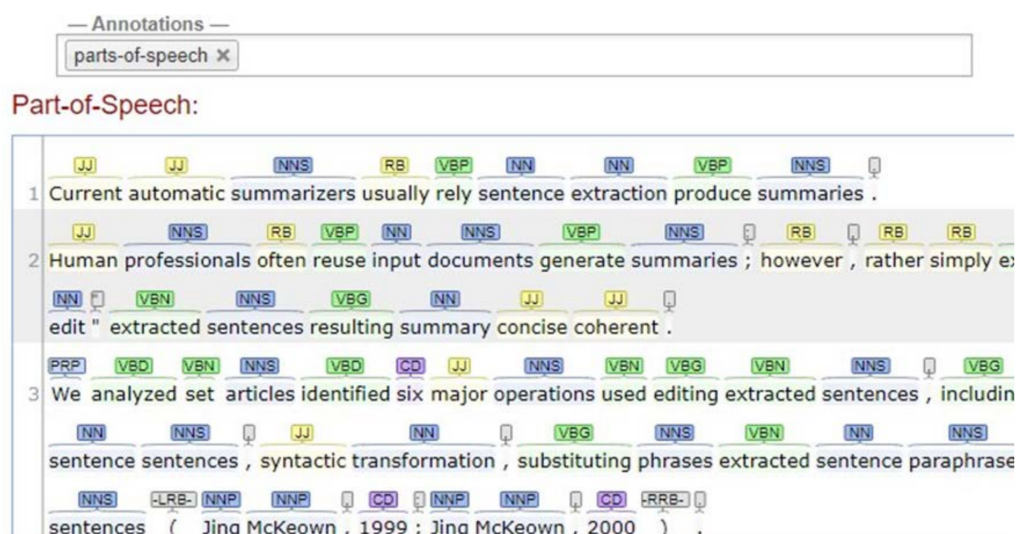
— Annotations —

parts-of-speech ×

Part-of-Speech:

JJ JJ NNS RB VBP NN NN VBP NNS

1 Current automatic summarizers usually rely sentence extraction produce summaries .

JJ NNS RB VBP NN NNS VBP NNS RB RB RB

2 Human professionals often reuse input documents generate summaries ; however , rather simply ex

NN VBN NNS VBG NN JJ JJ

edit " extracted sentences resulting summary concise coherent .

PRP VBD VBN NNS VBD CD JJ NNS VBN VBG VBN NNS VBG

3 We analyzed set articles identified six major operations used editing extracted sentences , includin

NN NNS JJ NN VBG NNS VBN NN NNS

sentence sentences , syntactic transformation , substituting phrases extracted sentence paraphrase

NNS -LRB- NNP NNP CD NNP NNP CD -RRB-

sentences ( Jing McKeown , 1999 ; Jing McKeown , 2000 ) .